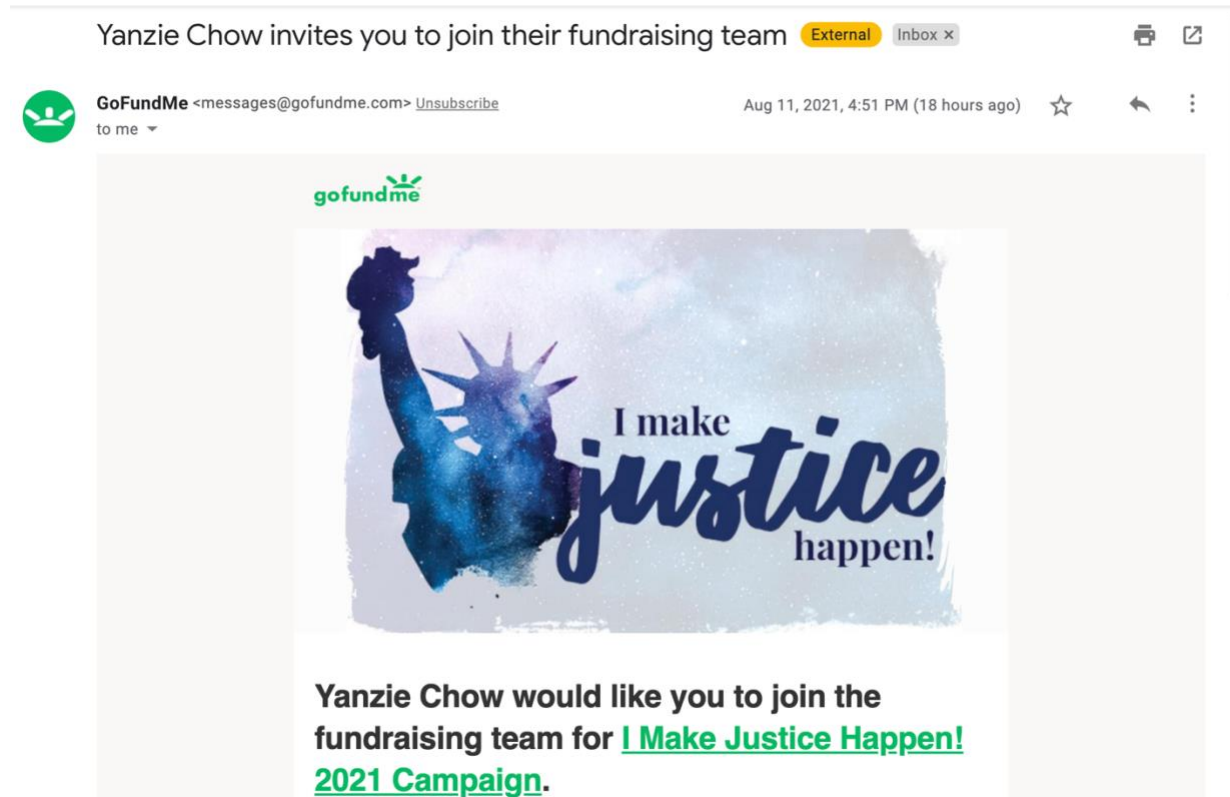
Yanzie Chow invites you to join their fundraising team External Inbox ×

GoFundMe <messages@gofundme.com> Unsubscribe
to me

Aug 11, 2021, 4:51 PM (18 hours ago)

gofundme

I make justice happen!

Yanzie Chow would like you to join the fundraising team for I Make Justice Happen! 2021 Campaign.